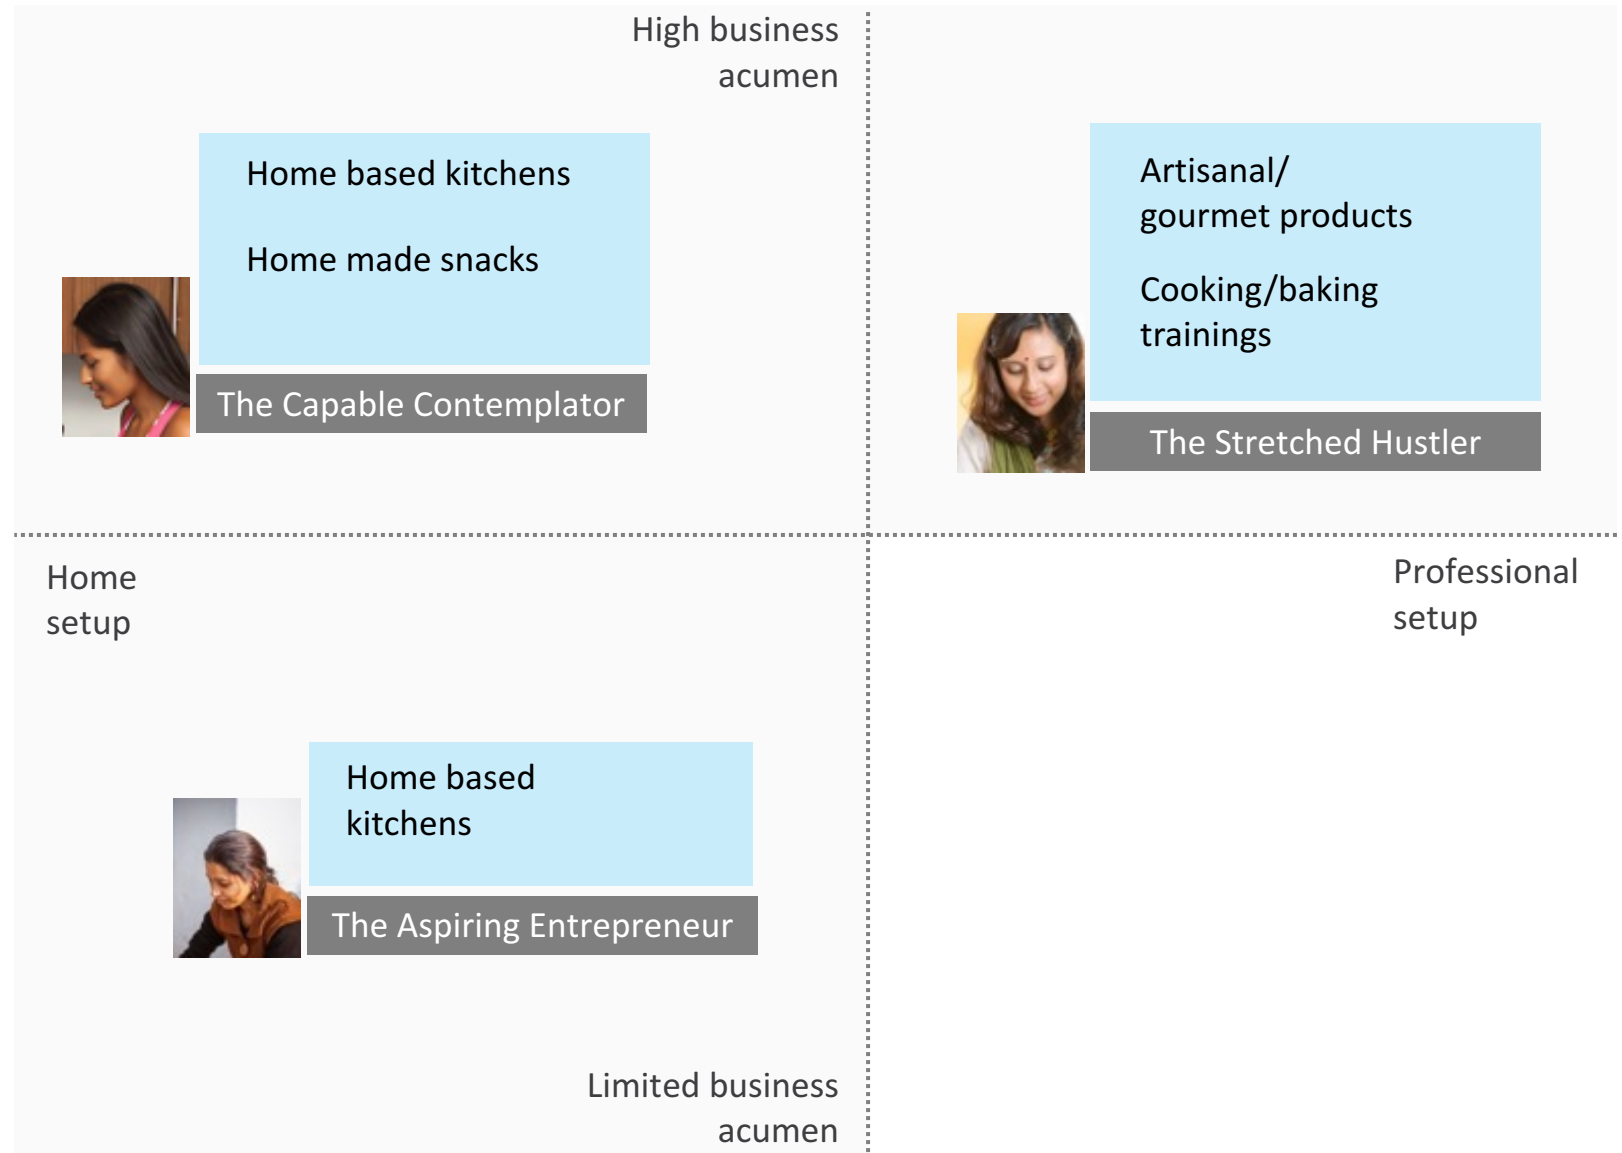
High business acumen

Home based kitchens

Home made snacks

The Capable Contemplator

Artisanal/ gourmet products

Cooking/baking trainings

The Stretched Hustler

Home setup

Professional setup

Home based kitchens

The Aspiring Entrepreneur

Limited business acumen